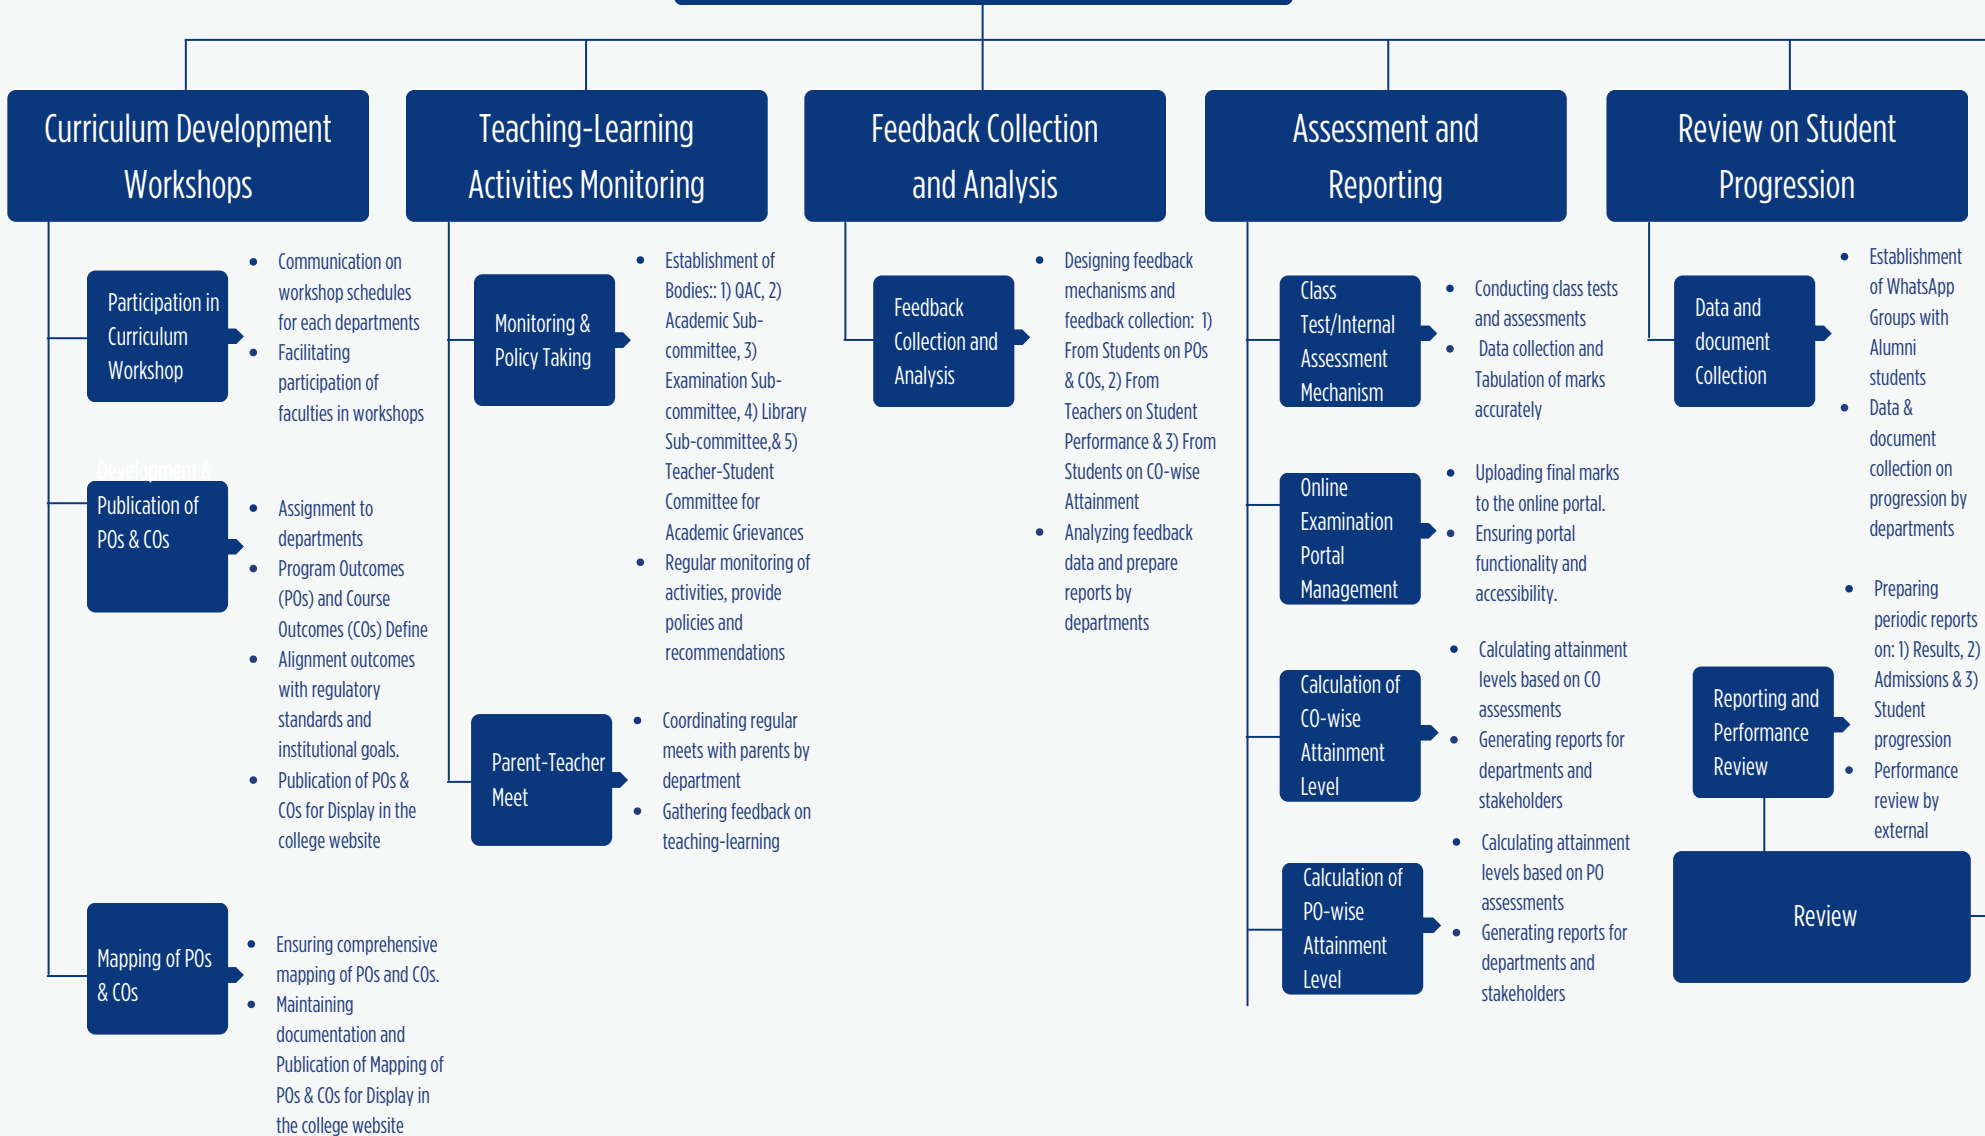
Curriculum Development Workshops

Participation in Curriculum Workshop

- Communication on workshop schedules for each departments
- Facilitating participation of faculties in workshops

Development &

Publication of POs & COs

- Assignment to departments
- Program Outcomes (POs) and Course Outcomes (COs) Define
- Alignment outcomes with regulatory standards and institutional goals.
- Publication of POs & COs for Display in the college website

Mapping of POs & COs

- Ensuring comprehensive mapping of POs and COs.
- Maintaining documentation and Publication of Mapping of POs & COs for Display in the college website

Teaching-Learning Activities Monitoring

Monitoring & Policy Taking

- Establishment of Bodies:: 1) QAC, 2) Academic Sub-committee, 3) Examination Sub-committee, 4) Library Sub-committee,& 5) Teacher-Student Committee for Academic Grievances
- Regular monitoring of activities, provide policies and recommendations

Parent-Teacher Meet

- Coordinating regular meets with parents by department
- Gathering feedback on teaching-learning

Feedback Collection and Analysis

Feedback Collection and Analysis

- Designing feedback mechanisms and feedback collection: 1) From Students on POs & COs, 2) From Teachers on Student Performance & 3) From Students on CO-wise Attainment
- Analyzing feedback data and prepare reports by departments

Assessment and Reporting

Class Test/Internal Assessment Mechanism

- Conducting class tests and assessments
- Data collection and Tabulation of marks accurately

Online Examination Portal Management

- Uploading final marks to the online portal.
- Ensuring portal functionality and accessibility.

Calculation of CO-wise Attainment Level

- Calculating attainment levels based on CO assessments
- Generating reports for departments and stakeholders

Calculation of PO-wise Attainment Level

- Calculating attainment levels based on PO assessments
- Generating reports for departments and stakeholders

Review on Student Progression

Data and document Collection

- Establishment of WhatsApp Groups with Alumni students
- Data & document collection on progression by departments

Reporting and Performance Review

- Preparing periodic reports on: 1) Results, 2) Admissions & 3) Student progression
- Performance review by external

Review